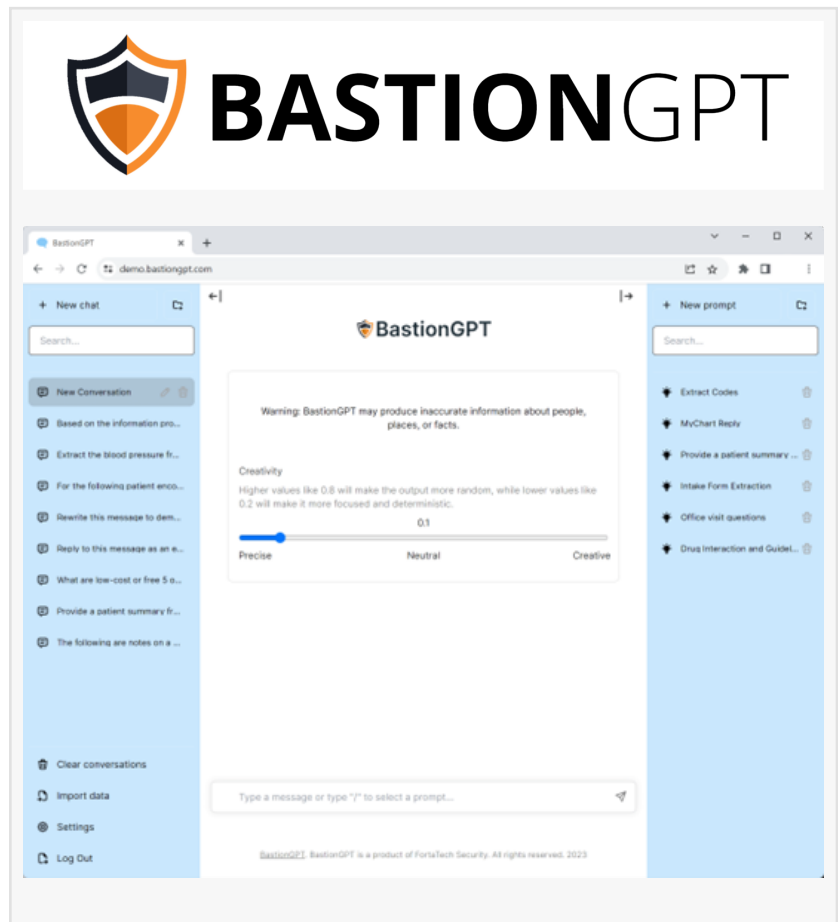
BASTIONGPT

BastionGPT
demo.bastiongpt.com

+ New chat
Search...
New Conversation
Based on the information pro...
Extract the blood pressure fr...
For the following patient enco...
Rewrite this message to dem...
Reply to this message as an e...
What are low-cost or free 5 o...
Provide a patient summary fr...
The following are notes on a ...

Clear conversations
Import data
Settings
Log Out

BastionGPT

Warning: BastionGPT may produce inaccurate information about people, places, or facts.

Creativity
Higher values like 0.8 will make the output more random, while lower values like 0.2 will make it more focused and deterministic.
0.1
Precise Neutral Creative

Type a message or type "/" to select a prompt...

BastionGPT. BastionGPT is a product of FortaTech Security. All rights reserved. 2023

+ New prompt
Search...
Extract Codes
MyChart Reply
Provide a patient summary ...
Intake Form Extraction
Office visit questions
Drug Interaction and Guidel...